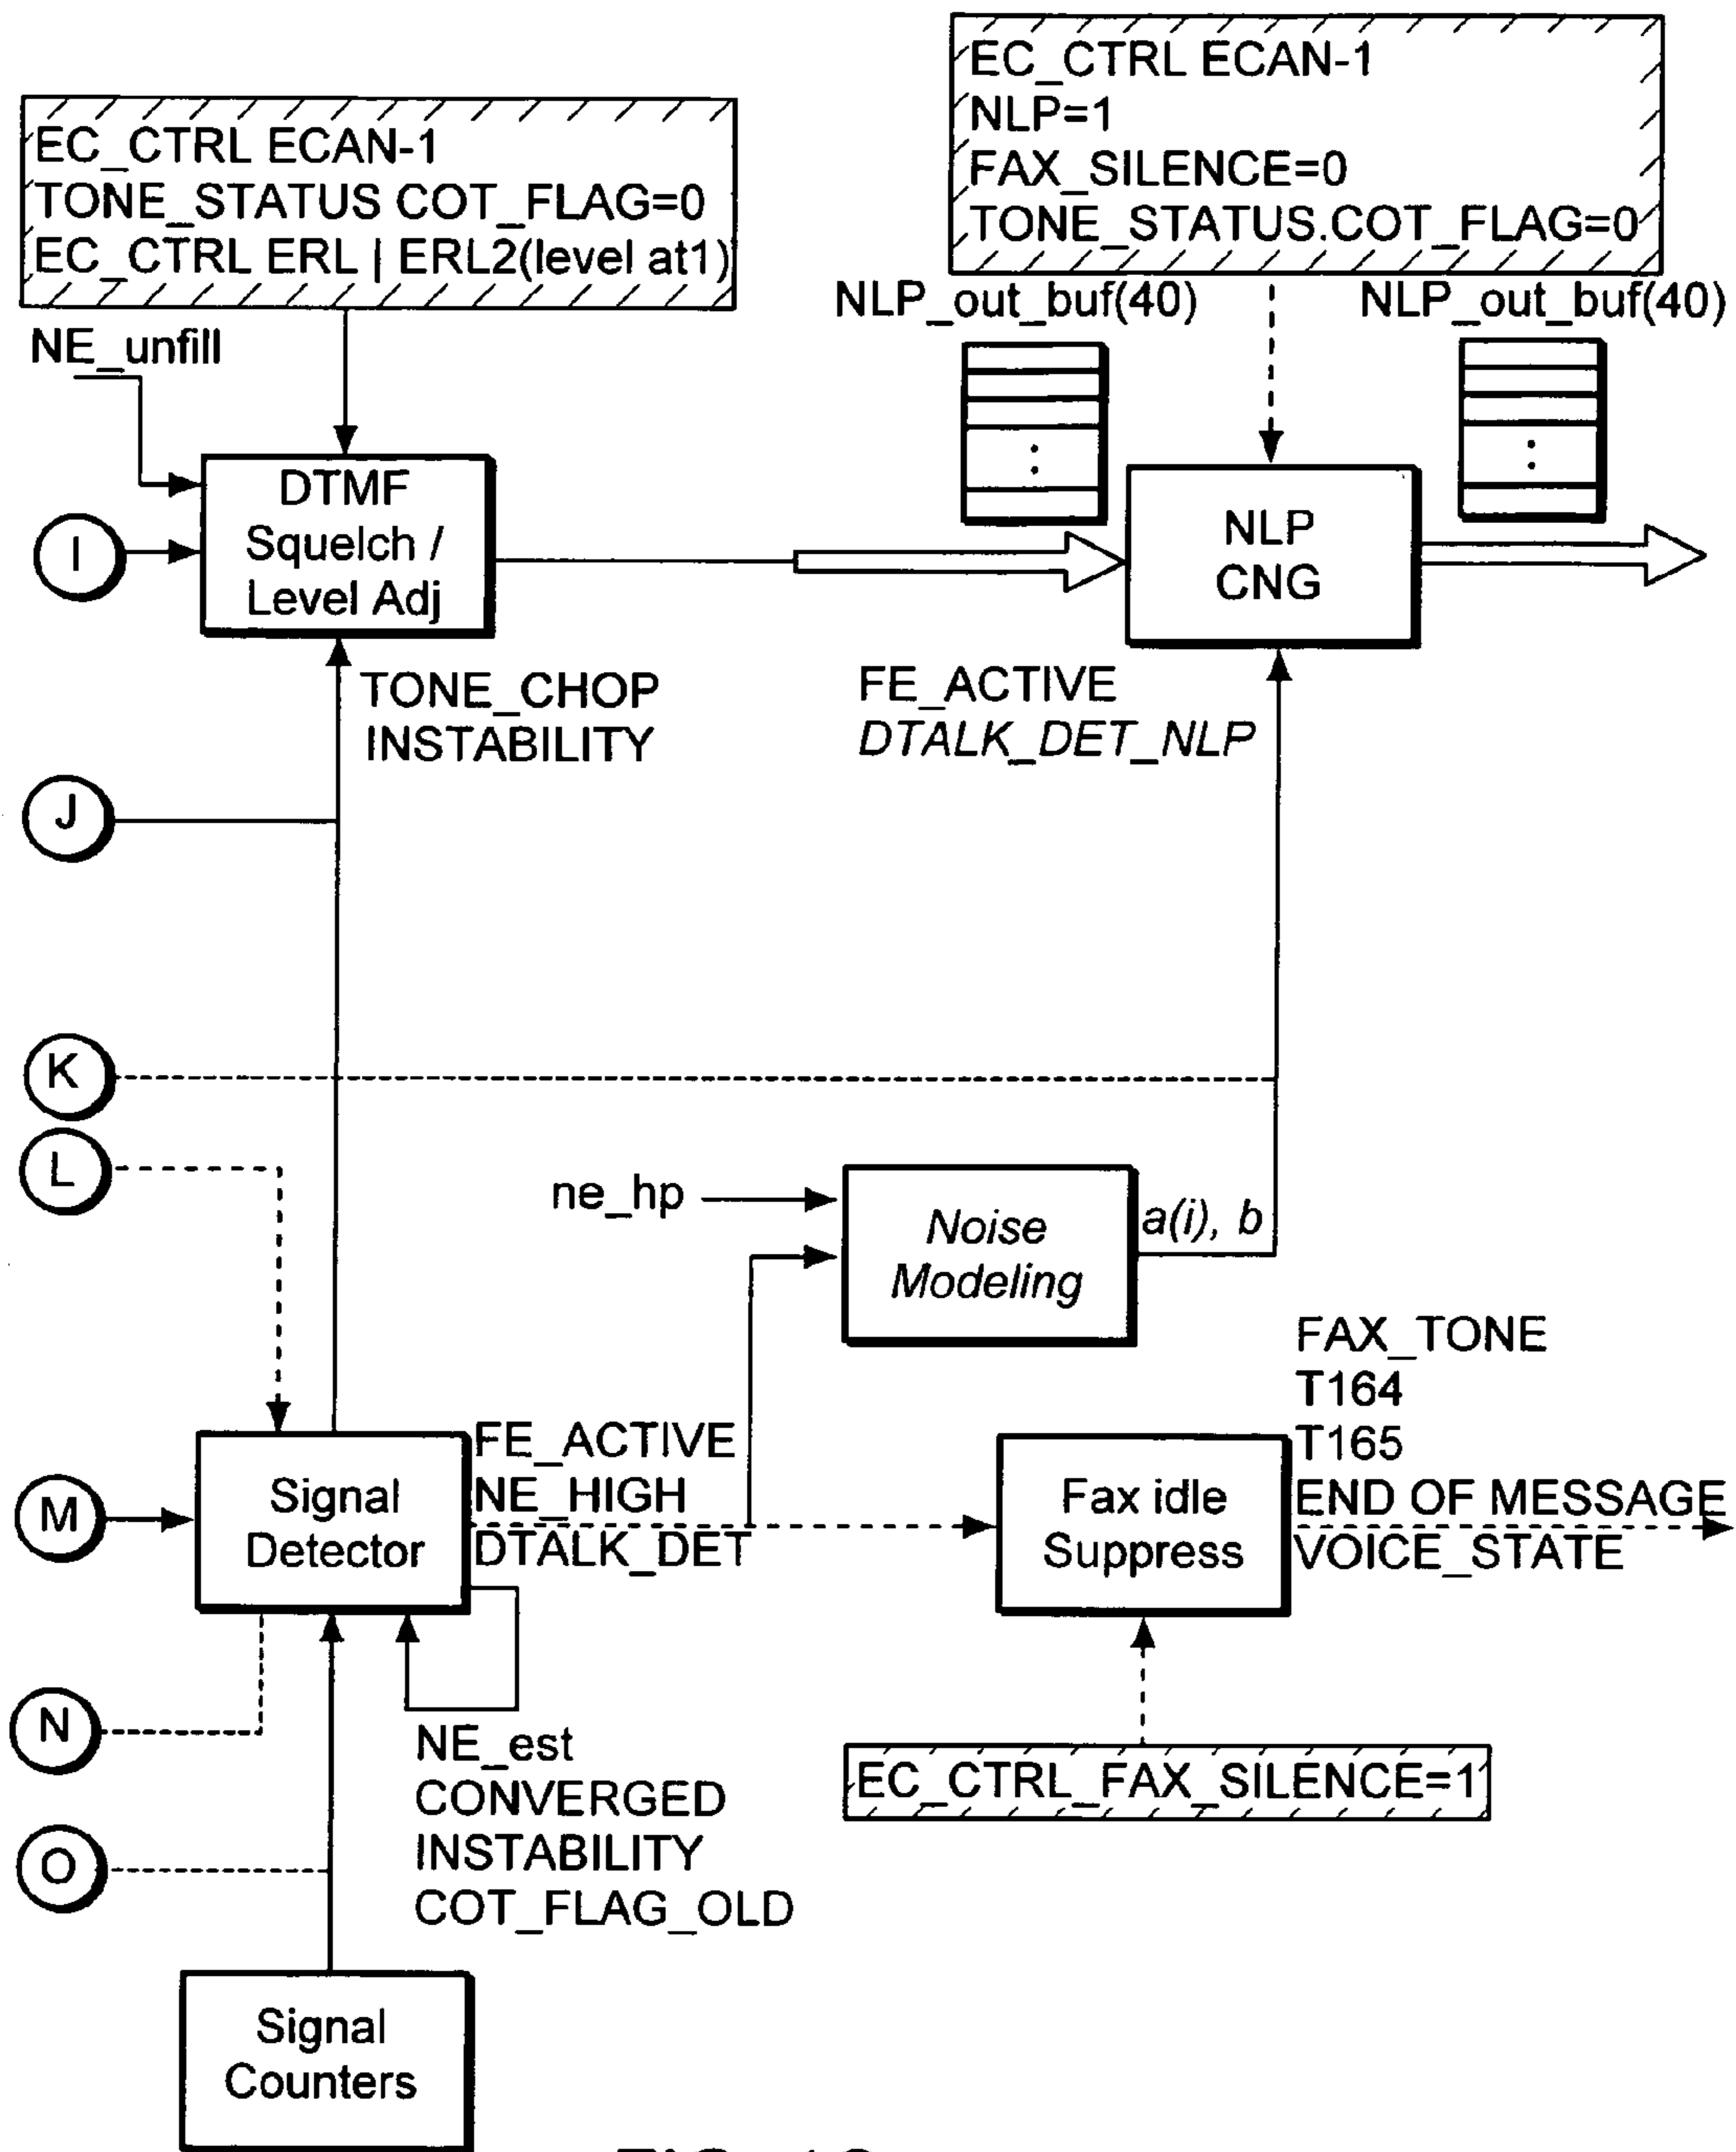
EC_CTRL ECAN-1
TONE_STATUS COT_FLAG=0
EC_CTRL ERL | ERL2(level at1)

EC_CTRL ECAN-1
NLP=1
FAX_SILENCE=0
TONE_STATUS.COT_FLAG=0

NLP_out_buf(40)

NLP_out_buf(40)

NE_unfill

DTMF Squelch / Level Adj

NLP CNG

I

TONE_CHOP
INSTABILITY

FE_ACTIVE
DTALK_DET_NLP

J

K

L

ne_hp

Noise Modeling

a(i), b

FAX_TONE
T164
T165
END OF MESSAGE
VOICE_STATE

M

Signal Detector

FE_ACTIVE
NE_HIGH
DTALK_DET

Fax idle Suppress

N

NE_est
CONVERGED
INSTABILITY
COT_FLAG_OLD

EC_CTRL_FAX_SILENCE=1

O

Signal Counters

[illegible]